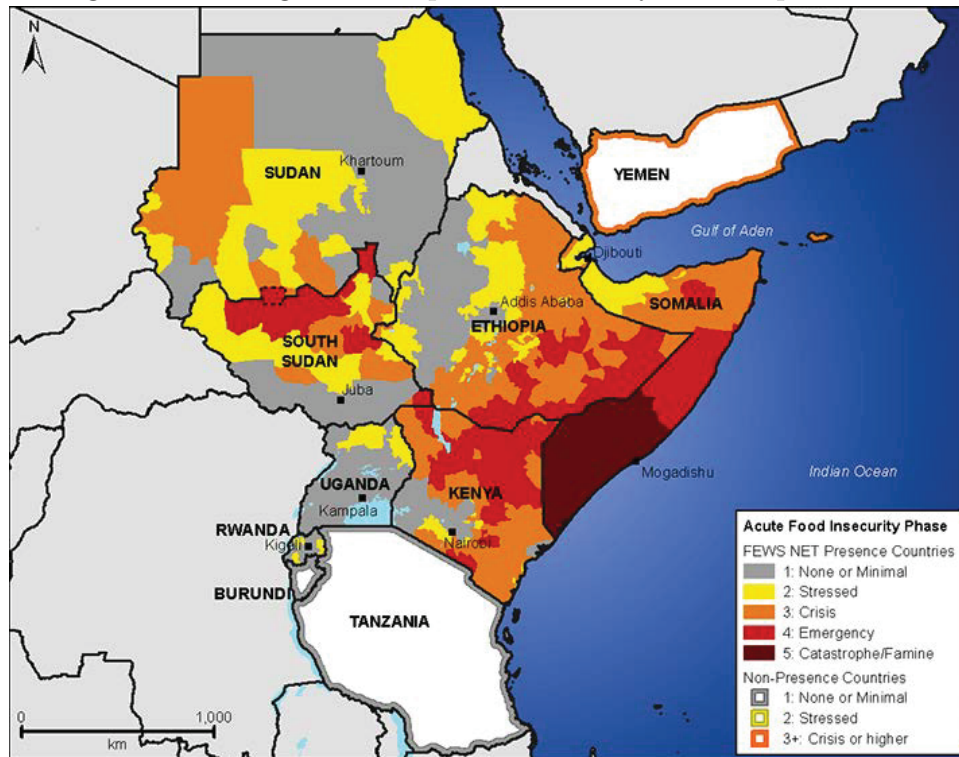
N

SUDAN
Khartoum

YEMEN

Gulf of Aden

Djibouti

SOMALIA

Addis Ababa
ETHIOPIA

SOUTH SUDAN

Juba

UGANDA
Kampala

KENYA

Mogadishu

Indian Ocean

RWANDA
Kigali

Nairobi

BURUNDI

TANZANIA

0
1,000
km

Acute Food Insecurity Phase
FEWS NET Presence Countries
1: None or Minimal
2: Stressed
3: Crisis
4: Emergency
5: Catastrophe/Famine
Non-Presence Countries
1: None or Minimal
2: Stressed
3+: Crisis or higher